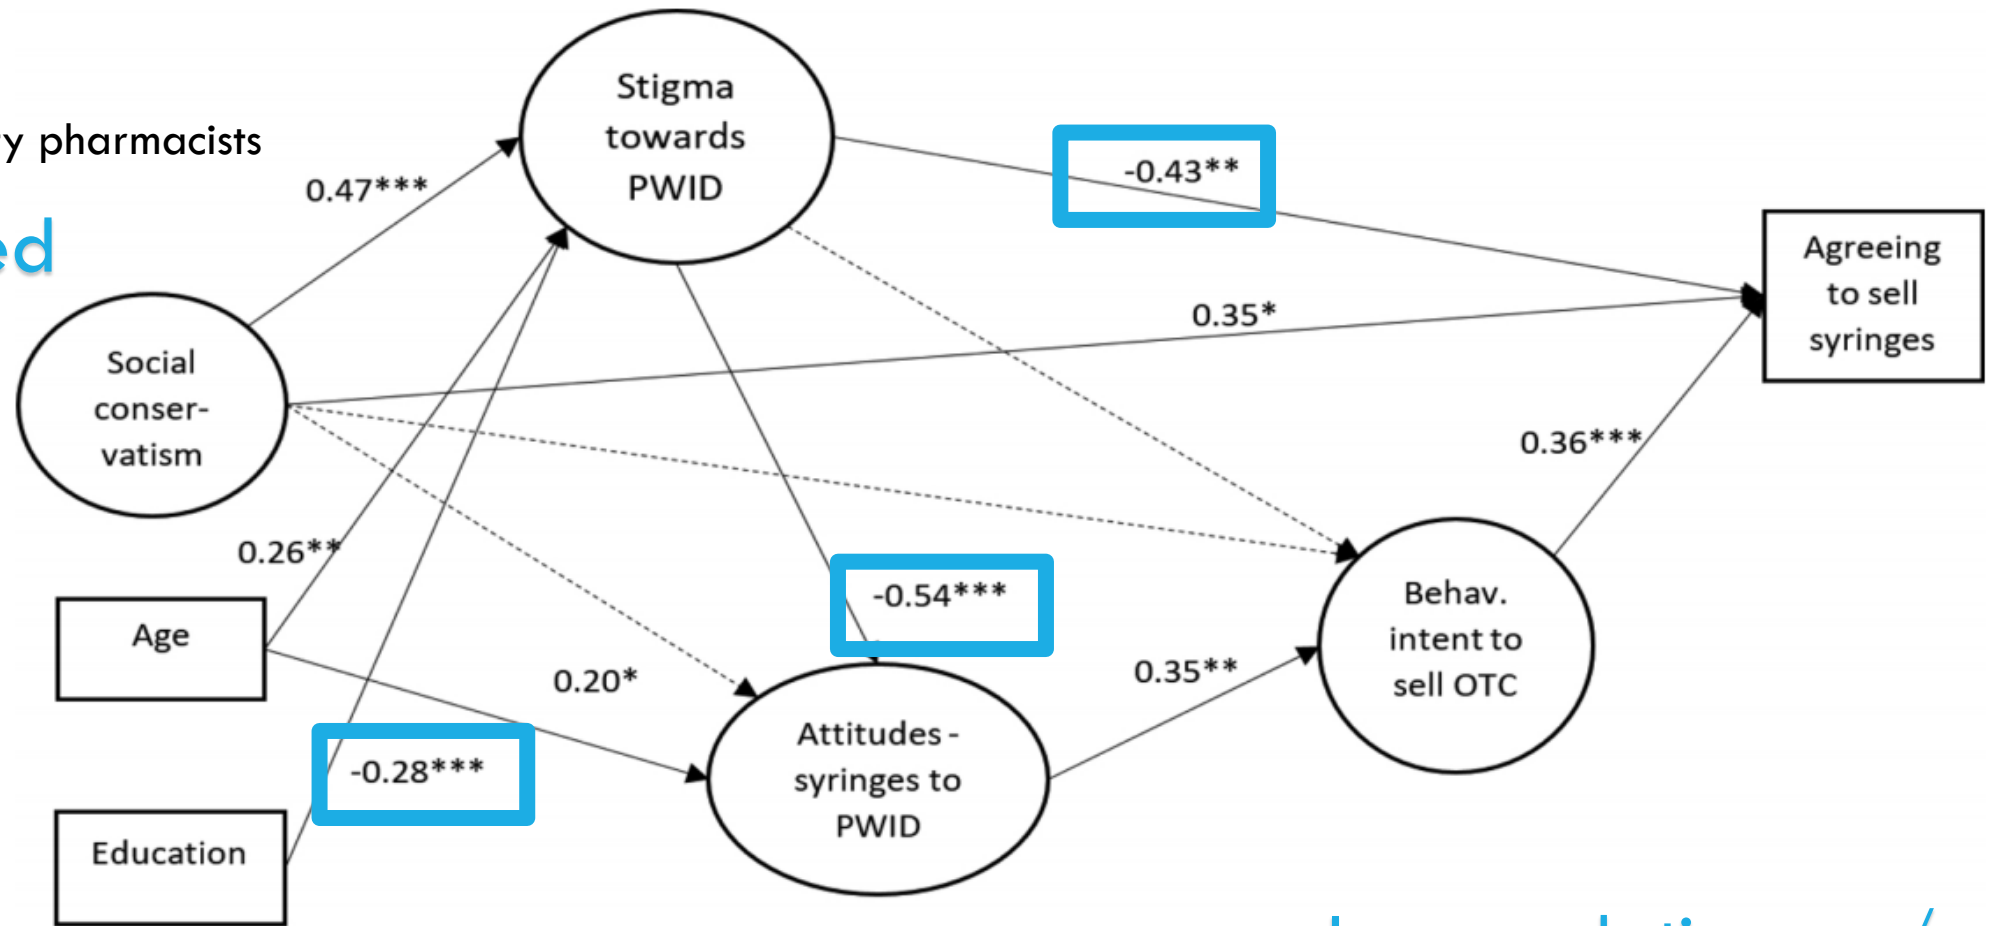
y pharmacists

ed

Stigma towards PWID

0.47***

-0.43**

Agreeing to sell syringes

0.35*

Social conser-vatism

0.36***

0.26**

-0.54***

Behav. intent to sell OTC

Age

0.20*

0.35**

Attitudes - syringes to PWID

-0.28***

Education